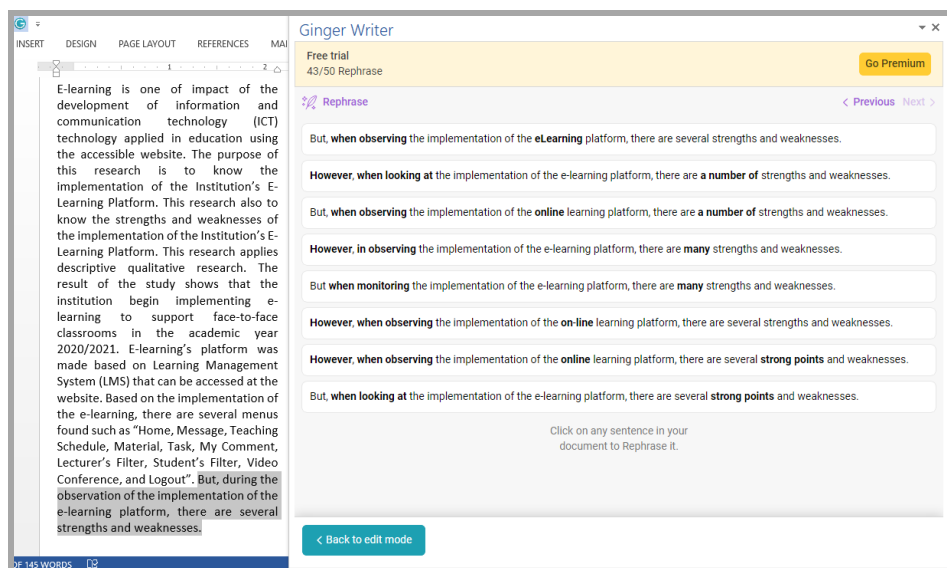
INSERT DESIGN PAGE LAYOUT REFERENCES MAI

E-learning is one of impact of the development of information and communication technology (ICT) technology applied in education using the accessible website. The purpose of this research is to know the implementation of the Institution's E-Learning Platform. This research also to know the strengths and weaknesses of the implementation of the Institution's E-Learning Platform. This research applies descriptive qualitative research. The result of the study shows that the institution begin implementing e-learning to support face-to-face classrooms in the academic year 2020/2021. E-learning's platform was made based on Learning Management System (LMS) that can be accessed at the website. Based on the implementation of the e-learning, there are several menus found such as "Home, Message, Teaching Schedule, Material, Task, My Comment, Lecturer's Filter, Student's Filter, Video Conference, and Logout". But, during the observation of the implementation of the e-learning platform, there are several strengths and weaknesses.

OF 145 WORDS

Ginger Writer

Free trial
43/50 Rephrase

Go Premium

Rephrase

Previous Next

But, when observing the implementation of the eLearning platform, there are several strengths and weaknesses.

However, when looking at the implementation of the e-learning platform, there are a number of strengths and weaknesses.

But, when observing the implementation of the online learning platform, there are a number of strengths and weaknesses.

However, in observing the implementation of the e-learning platform, there are many strengths and weaknesses.

But when monitoring the implementation of the e-learning platform, there are many strengths and weaknesses.

However, when observing the implementation of the on-line learning platform, there are several strengths and weaknesses.

However, when observing the implementation of the online learning platform, there are several strong points and weaknesses.

But, when looking at the implementation of the e-learning platform, there are several strong points and weaknesses.

Click on any sentence in your document to Rephrase it.

Back to edit mode